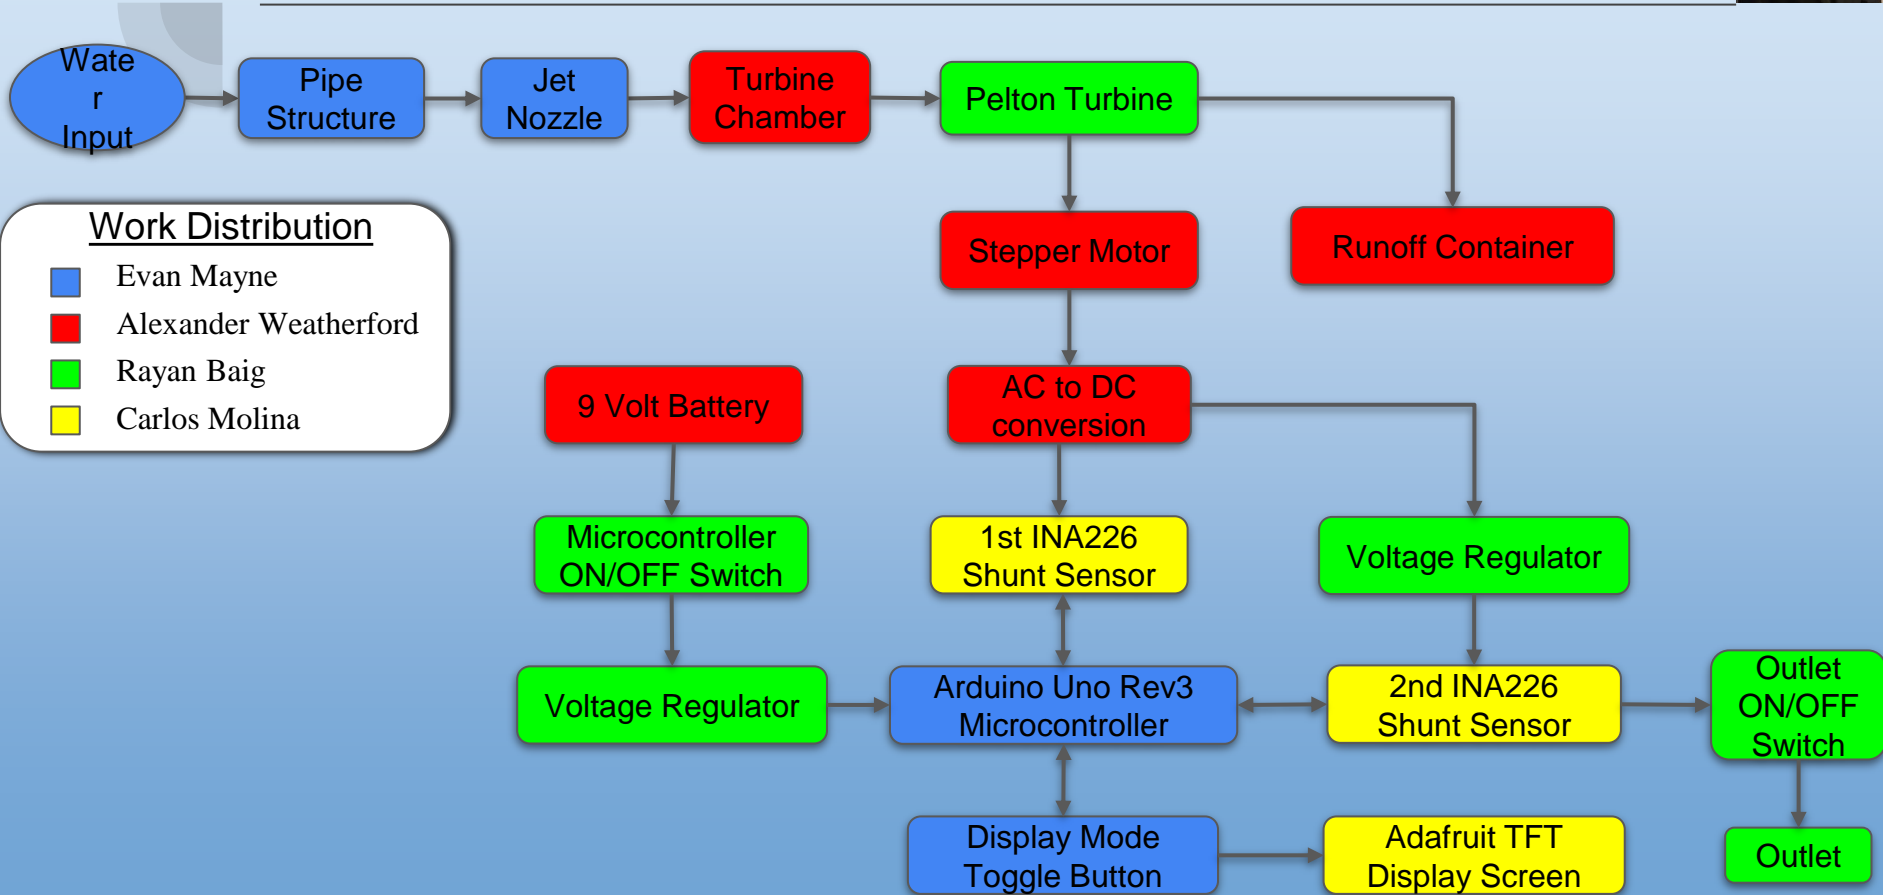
Wate r Input

Pipe Structure

Jet Nozzle

Turbine Chamber

Pelton Turbine

Work Distribution
Evan Mayne
Alexander Weatherford
Rayan Baig
Carlos Molina

Stepper Motor

Runoff Container

9 Volt Battery

AC to DC conversion

Microcontroller ON/OFF Switch

1st INA226 Shunt Sensor

Voltage Regulator

Voltage Regulator

Arduino Uno Rev3 Microcontroller

2nd INA226 Shunt Sensor

Outlet ON/OFF Switch

Display Mode Toggle Button

Adafruit TFT Display Screen

Outlet